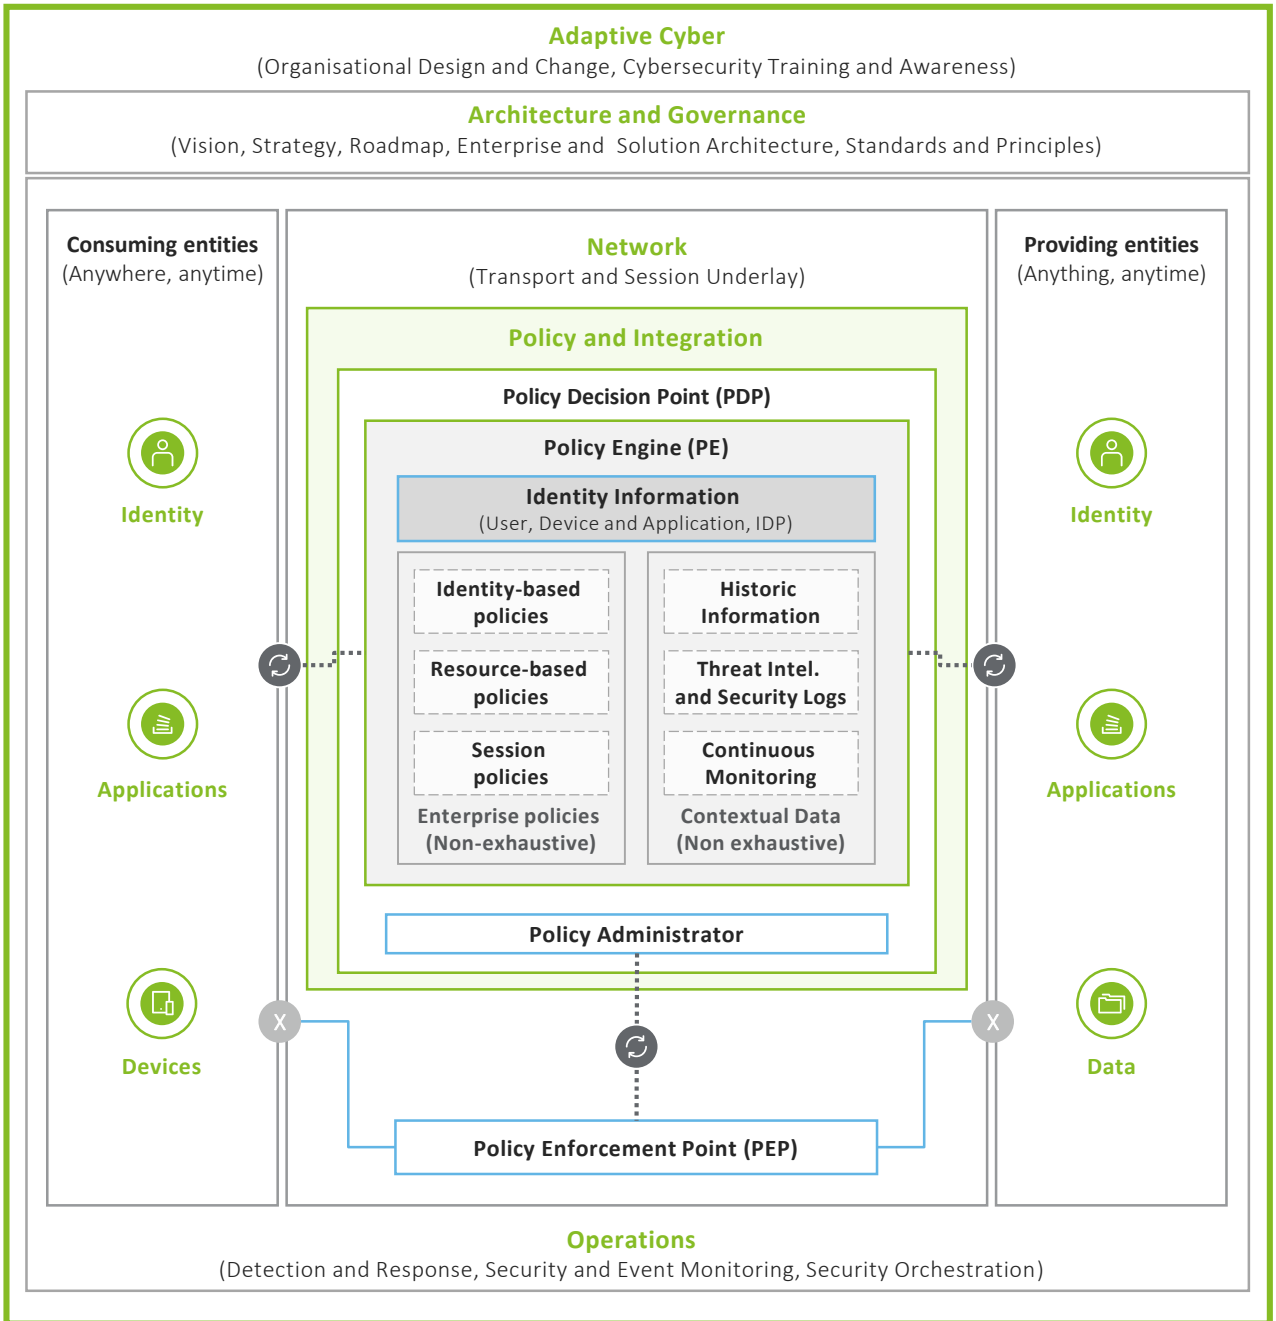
Adaptive Cyber
(Organisational Design and Change, Cybersecurity Training and Awareness)

Architecture and Governance
(Vision, Strategy, Roadmap, Enterprise and Solution Architecture, Standards and Principles)

Consuming entities
(Anywhere, anytime)

Identity

Applications

Devices

Network
(Transport and Session Underlay)

Policy and Integration

Policy Decision Point (PDP)

Policy Engine (PE)

Identity Information
(User, Device and Application, IDP)

Identity-based policies

Resource-based policies

Session policies

Enterprise policies (Non-exhaustive)

Historic Information

Threat Intel. and Security Logs

Continuous Monitoring

Contextual Data (Non exhaustive)

Policy Administrator

X

X

Policy Enforcement Point (PEP)

Providing entities
(Anything, anytime)

Identity

Applications

Data

Operations
(Detection and Response, Security and Event Monitoring, Security Orchestration)